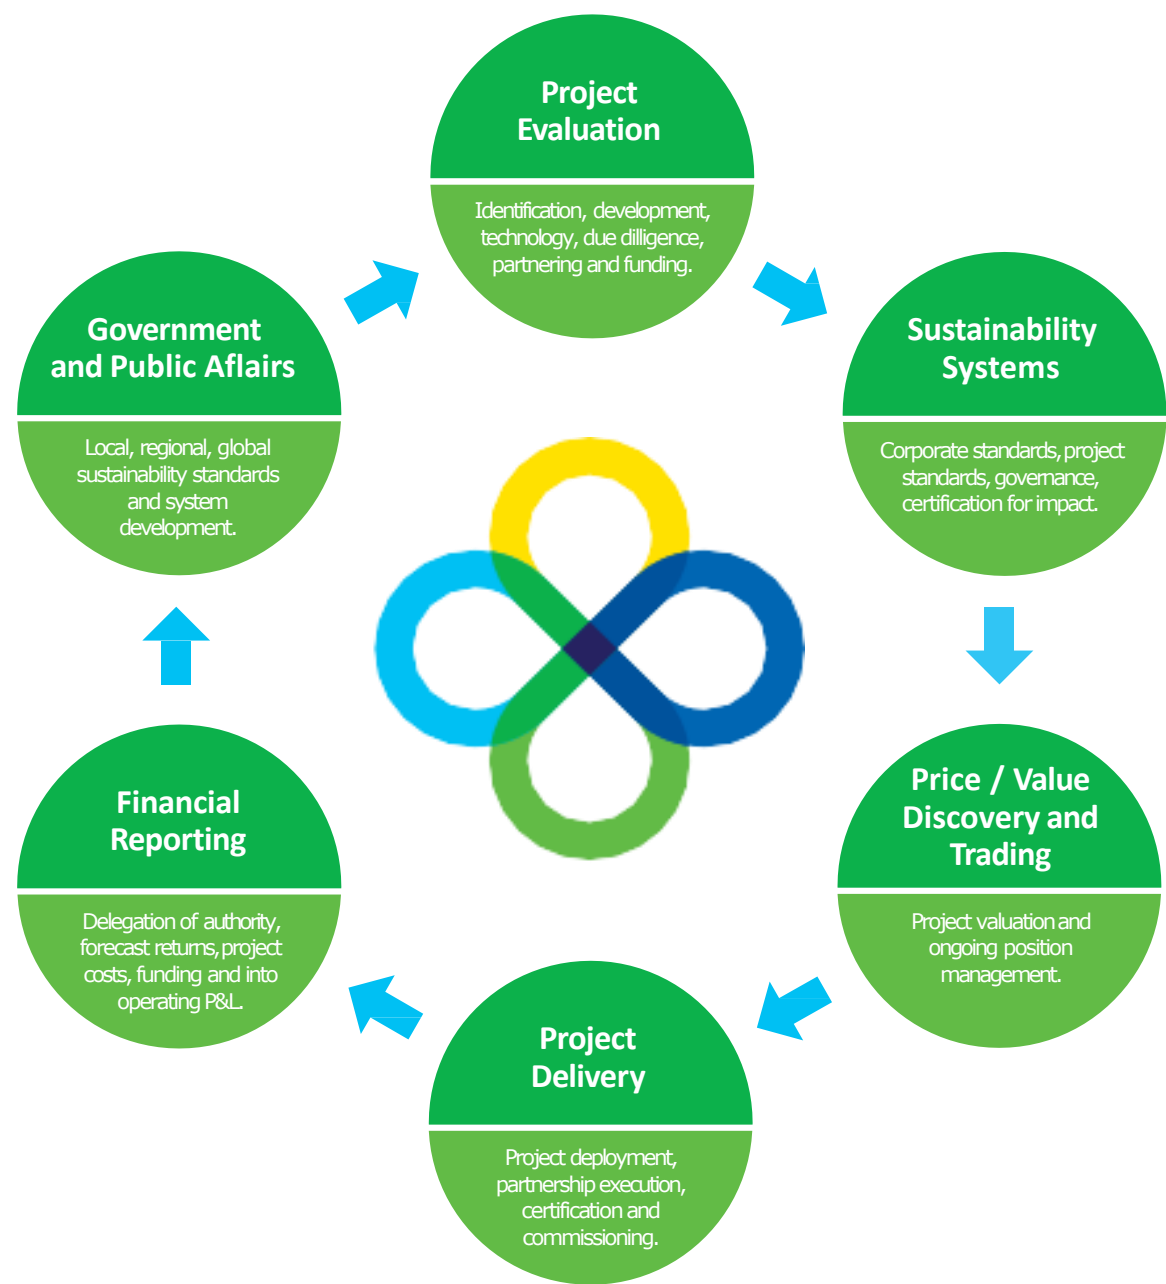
Project Evaluation

Identification, development, technology, due dilligence, partnering and funding.

Sustainability Systems

Corporate standards, project standards, governance, certification for impact.

Price / Value Discovery and Trading

Project valuation and ongoing position management.

Project Delivery

Project deployment, partnership execution, certification and commissioning.

Financial Reporting

Delegation of authority, forecast returns, project costs, funding and into operating P&L.

Government and Public Aflairs

Local, regional, global sustainability standards and system development.